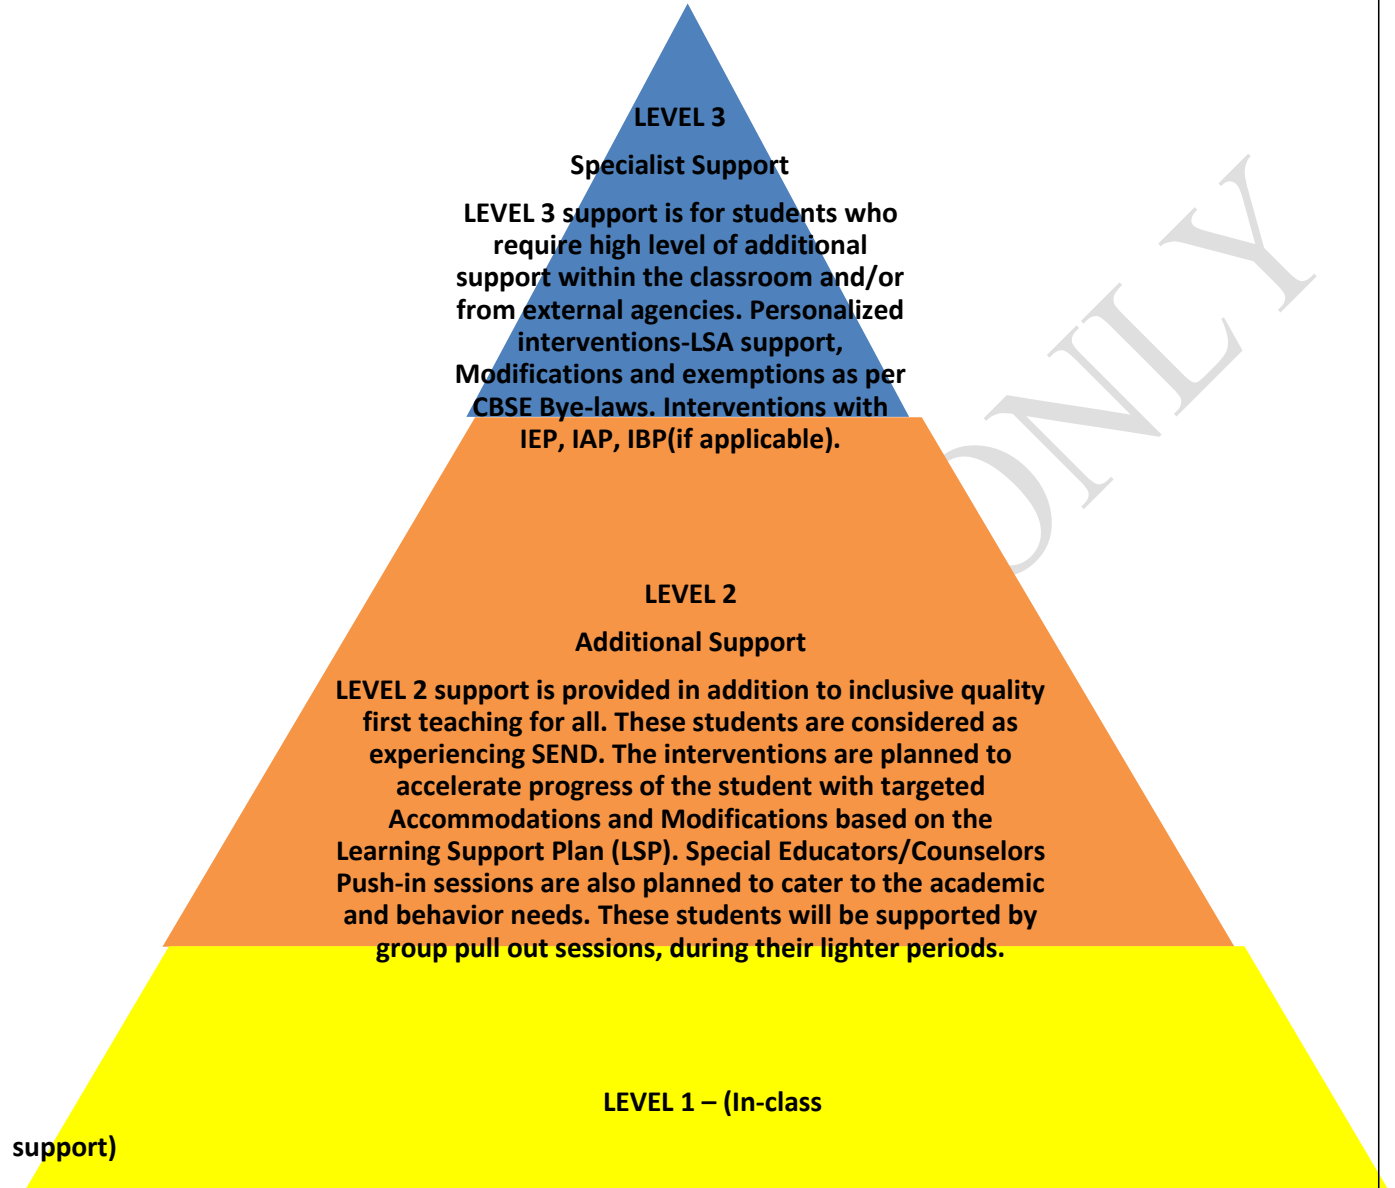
LEVEL 3

Specialist Support

LEVEL 3 support is for students who require high level of additional support within the classroom and/or from external agencies. Personalized interventions-LSA support, Modifications and exemptions as per CBSE Bye-laws. Interventions with IEP, IAP, IBP(if applicable).

LEVEL 2

Additional Support

LEVEL 2 support is provided in addition to inclusive quality first teaching for all. These students are considered as experiencing SEND. The interventions are planned to accelerate progress of the student with targeted Accommodations and Modifications based on the Learning Support Plan (LSP). Special Educators/Counselors Push-in sessions are also planned to cater to the academic and behavior needs. These students will be supported by group pull out sessions, during their lighter periods.

LEVEL 1 – (In-class support)

ONLY